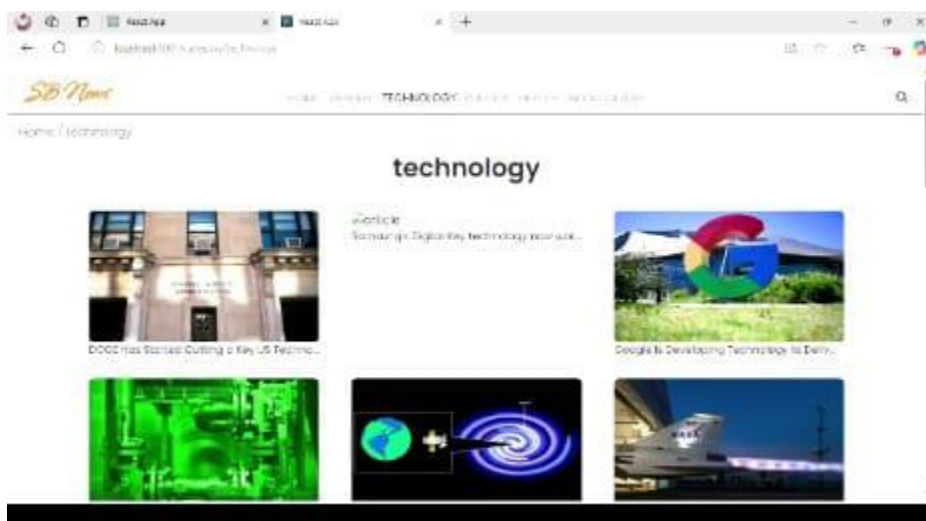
React App
React App
localhost:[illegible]
SB News
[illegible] TECHNOLOGY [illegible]
Home / Technology
technology
article
Samsung's Digital Key technology now wor...
DOGE Has Started Gutting a Key US Techno...
Google Is Developing Technology To Deny...